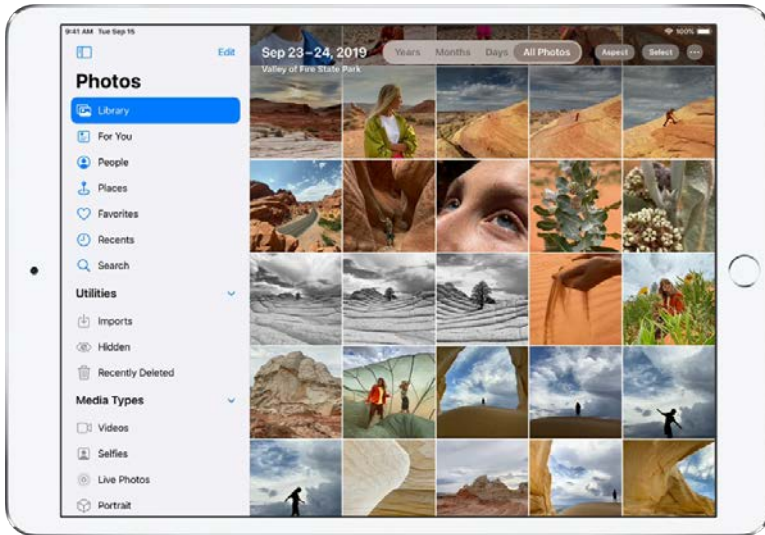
9:41 AM Tue Sep 15

Edit

Photos

Library

For You

People

Places

Favorites

Recents

Search

Utilities

Imports

Hidden

Recently Deleted

Media Types

Videos

Selfies

Live Photos

Portrait

Sep 23 – 24, 2019

Valley of Fire State Park

Years Months Days All Photos

Aspect Select

100%